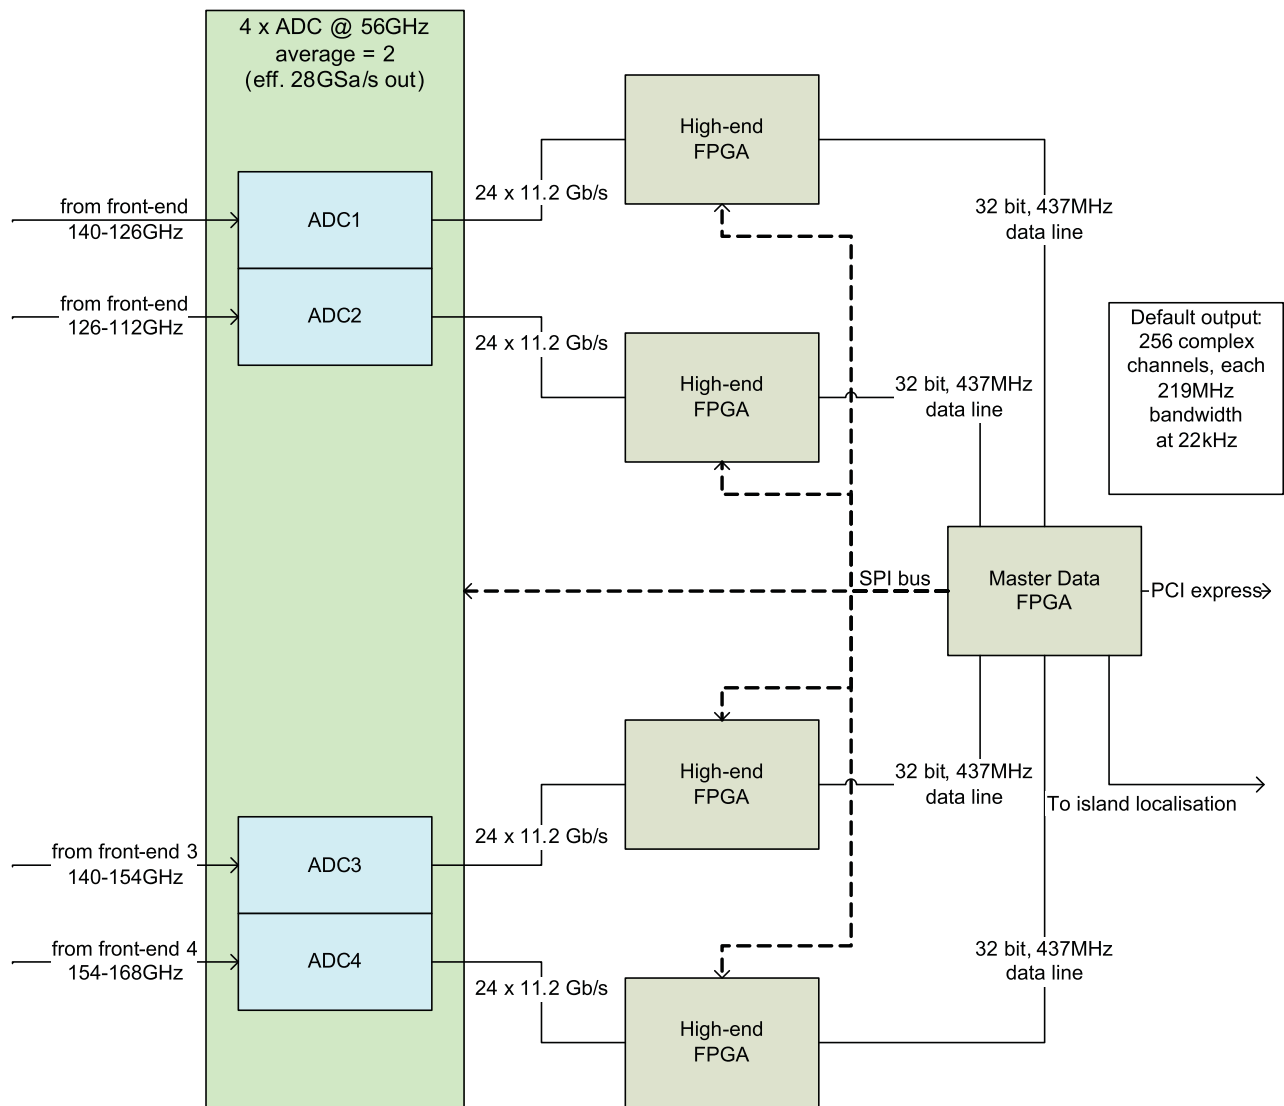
4 x ADC @ 56GHz
average = 2
(eff. 28GSa/s out)

from front-end
140-126GHz

ADC1

from front-end
126-112GHz

ADC2

24 x 11.2 Gb/s

High-end
FPGA

32 bit, 437MHz
data line

24 x 11.2 Gb/s

High-end
FPGA

32 bit, 437MHz
data line

Default output:
256 complex
channels, each
219MHz
bandwidth
at 22kHz

SPI bus

Master Data
FPGA

PCI express

High-end
FPGA

32 bit, 437MHz
data line

To island localisation

from front-end 3
140-154GHz

ADC3

24 x 11.2 Gb/s

from front-end 4
154-168GHz

ADC4

32 bit, 437MHz
data line

24 x 11.2 Gb/s

High-end
FPGA